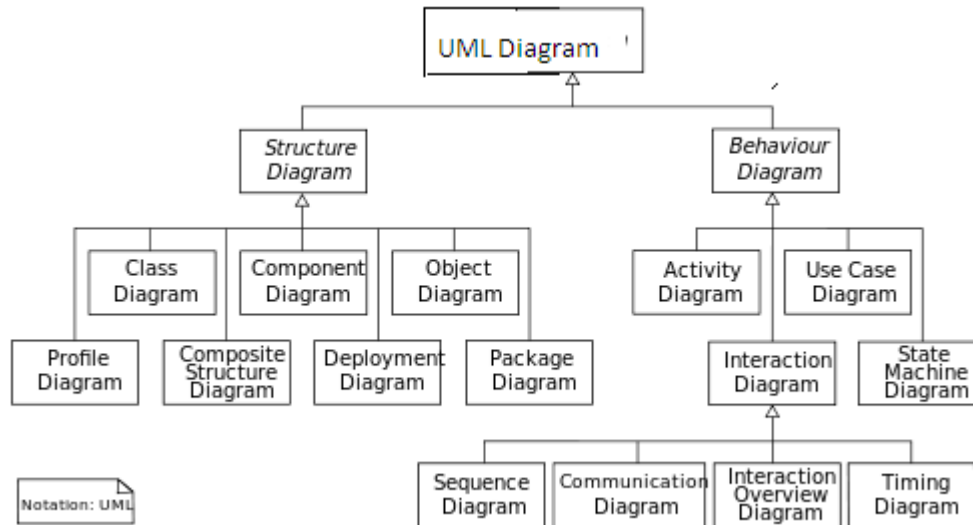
UML Diagram

Structure Diagram

Behaviour Diagram

Class Diagram

Component Diagram

Object Diagram

Profile Diagram

Composite Structure Diagram

Deployment Diagram

Package Diagram

Activity Diagram

Use Case Diagram

Interaction Diagram

State Machine Diagram

Sequence Diagram

Communication Diagram

Interaction Overview Diagram

Timing Diagram

Notation: UML